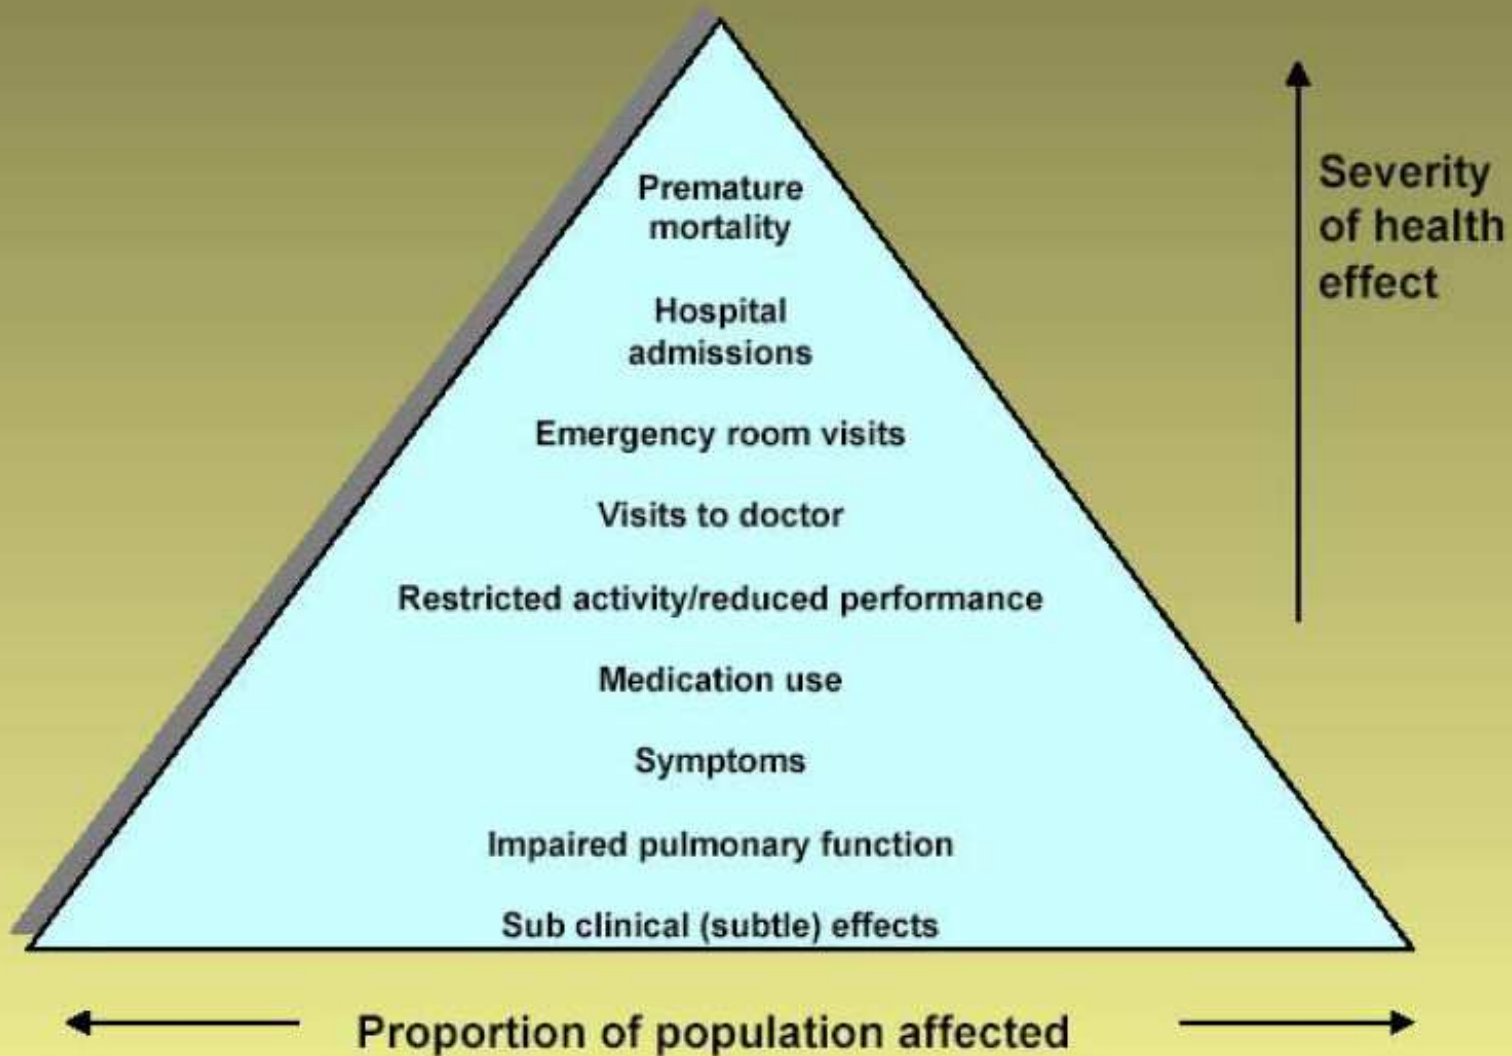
Premature mortality

Hospital admissions

Emergency room visits

Visits to doctor

Restricted activity/reduced performance

Medication use

Symptoms

Impaired pulmonary function

Sub clinical (subtle) effects

Severity of health effect

Proportion of population affected